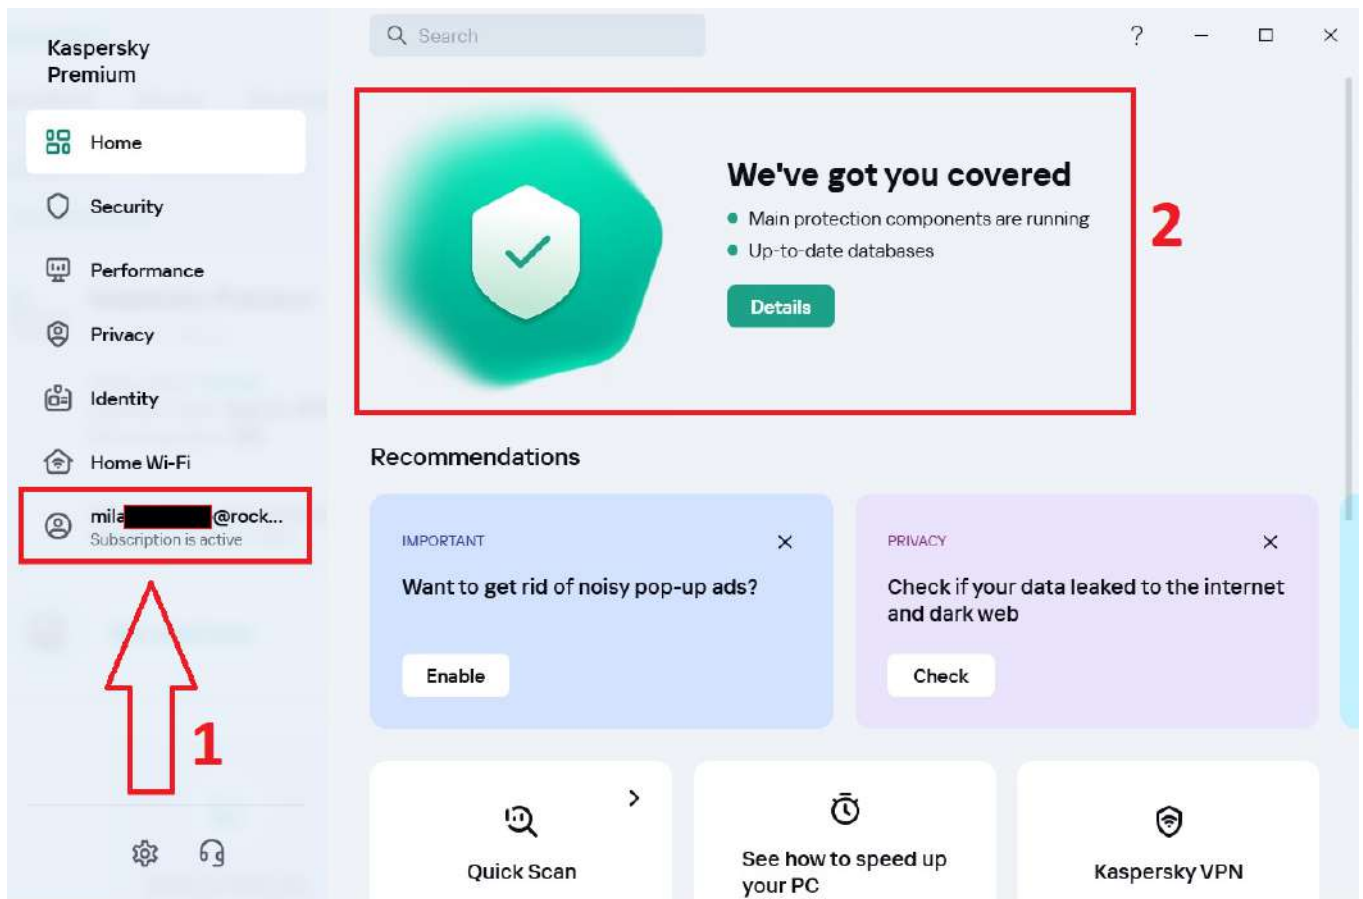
Kaspersky Premium

Home

Security

Performance

Privacy

Identity

Home Wi-Fi

mila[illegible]@rock...
Subscription is active

1

Search

?

We've got you covered

Main protection components are running

Up-to-date databases

Details

2

Recommendations

IMPORTANT

Want to get rid of noisy pop-up ads?

Enable

PRIVACY

Check if your data leaked to the internet and dark web

Check

Quick Scan

See how to speed up your PC

Kaspersky VPN